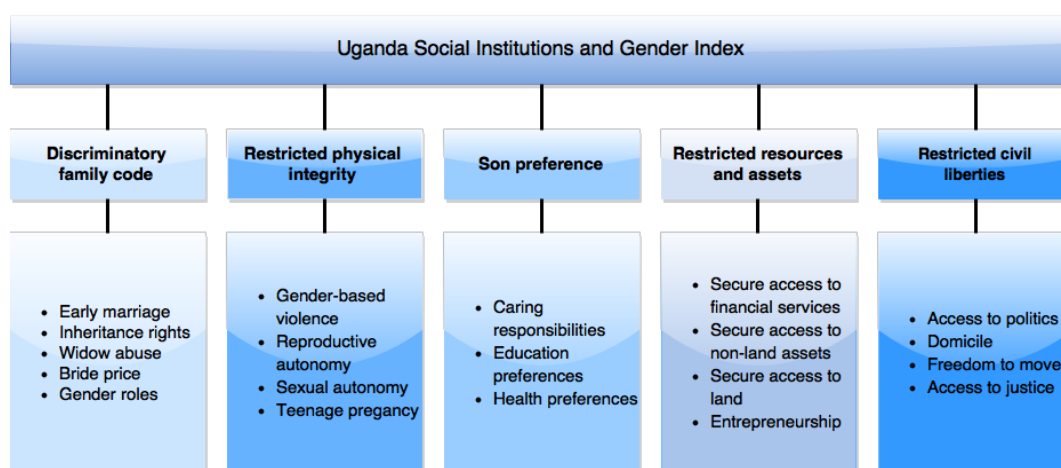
Uganda Social Institutions and Gender Index

Discriminatory family code

- Early marriage
- Inheritance rights
- Widow abuse
- Bride price
- Gender roles

Restricted physical integrity

- Gender-based violence
- Reproductive autonomy
- Sexual autonomy
- Teenage pregancy

Son preference

- Caring responsibilities
- Education preferences
- Health preferences

Restricted resources and assets

- Secure access to financial services
- Secure access to non-land assets
- Secure access to land
- Entrepreneurship

Restricted civil liberties

- Access to politics
- Domicile
- Freedom to move
- Access to justice